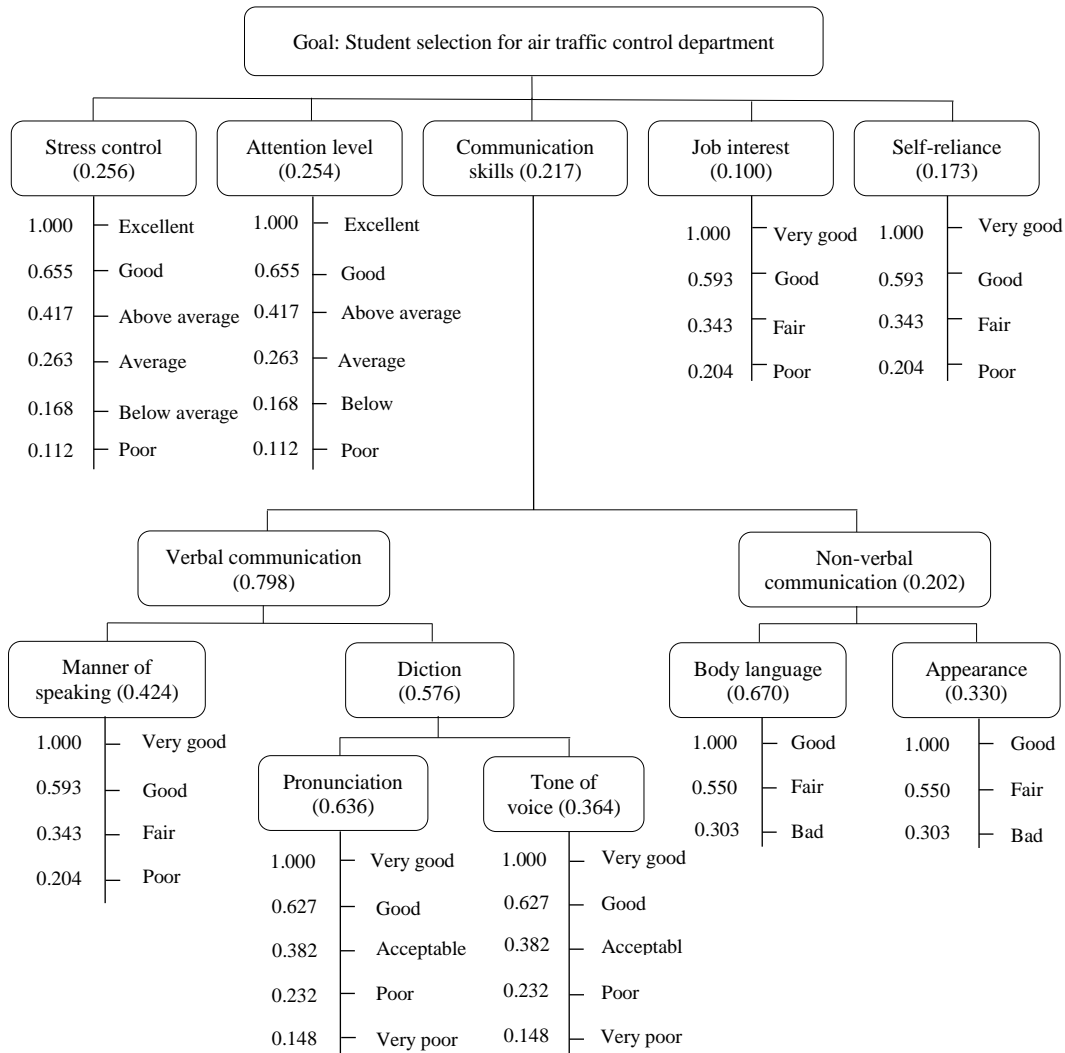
Goal: Student selection for air traffic control department

Stress control (0.256)
1.000 Excellent
0.655 Good
0.417 Above average
0.263 Average
0.168 Below average
0.112 Poor

Attention level (0.254)
1.000 Excellent
0.655 Good
0.417 Above average
0.263 Average
0.168 Below
0.112 Poor

Communication skills (0.217)

Job interest (0.100)
1.000 Very good
0.593 Good
0.343 Fair
0.204 Poor

Self-reliance (0.173)
1.000 Very good
0.593 Good
0.343 Fair
0.204 Poor

Verbal communication (0.798)

Non-verbal communication (0.202)

Manner of speaking (0.424)
1.000 Very good
0.593 Good
0.343 Fair
0.204 Poor

Diction (0.576)

Pronunciation (0.636)
1.000 Very good
0.627 Good
0.382 Acceptable
0.232 Poor
0.148 Very poor

Tone of voice (0.364)
1.000 Very good
0.627 Good
0.382 Acceptabl
0.232 Poor
0.148 Very poor

Body language (0.670)
1.000 Good
0.550 Fair
0.303 Bad

Appearance (0.330)
1.000 Good
0.550 Fair
0.303 Bad